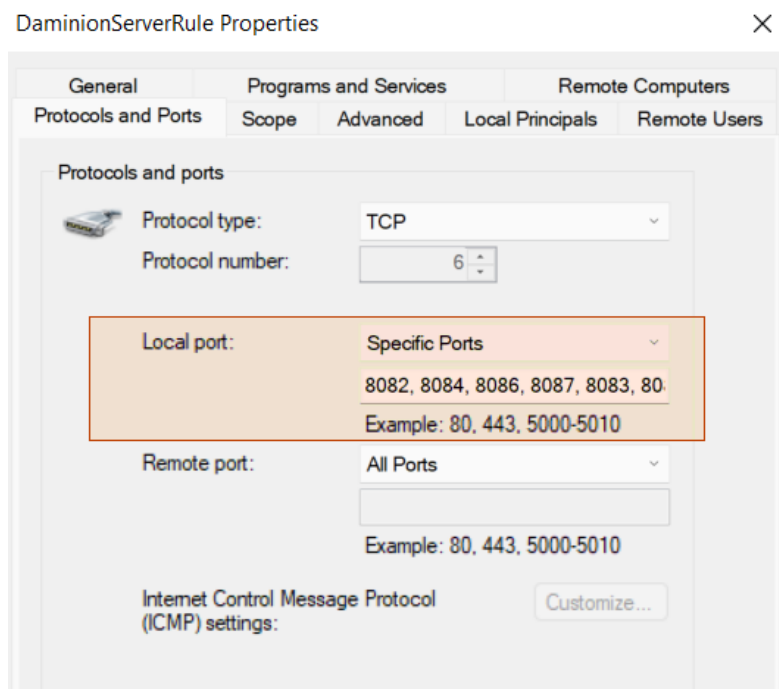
DaminionServerRule Properties

×

General | Programs and Services | Remote Computers

Protocols and Ports | Scope | Advanced | Local Principals | Remote Users

Protocols and ports

Protocol type: TCP

Protocol number: 6

Local port: Specific Ports

8082, 8084, 8086, 8087, 8083, 80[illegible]

Example: 80, 443, 5000-5010

Remote port: All Ports

Example: 80, 443, 5000-5010

Internet Control Message Protocol (ICMP) settings:

Customize...